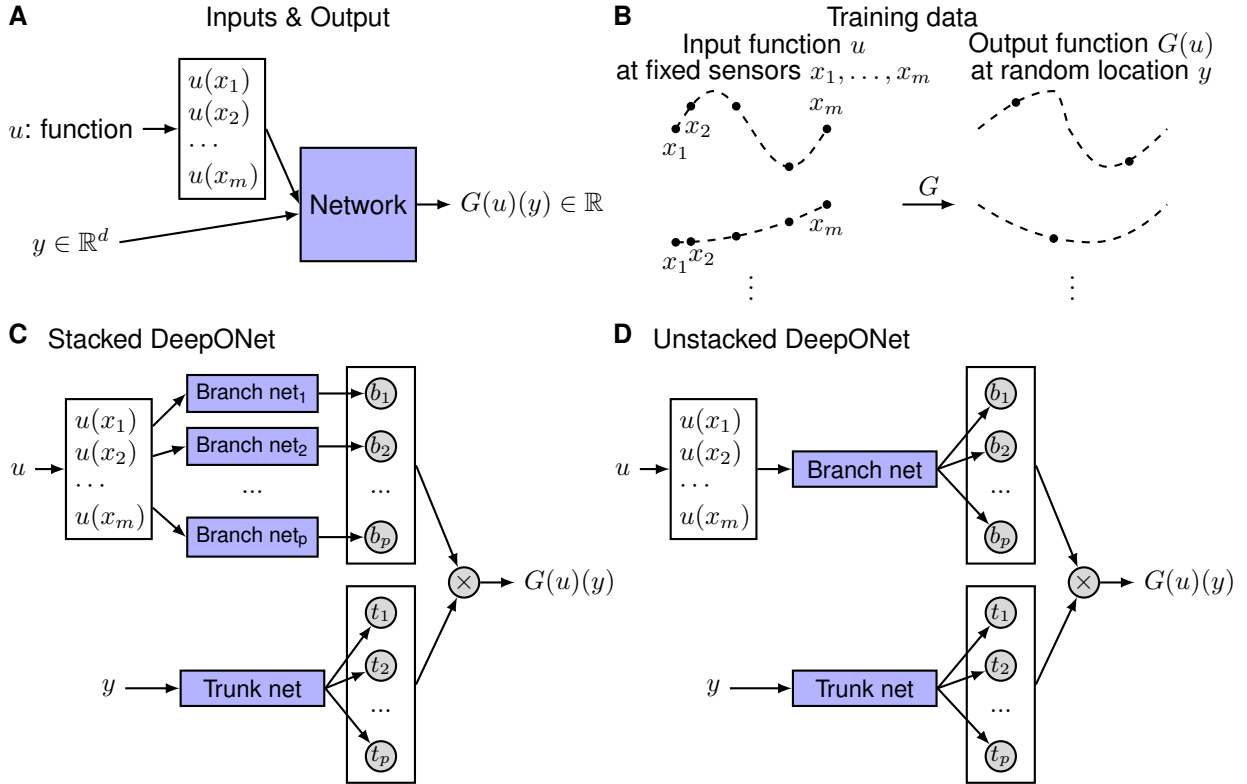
A Inputs & Output

$u$: function

$u(x_1)$
$u(x_2)$
$\cdots$
$u(x_m)$

Network

$G(u)(y) \in \mathbb{R}$

$y \in \mathbb{R}^d$

B Training data

Input function $u$ at fixed sensors $x_1, \ldots, x_m$

Output function $G(u)$ at random location $y$

$x_1$ $x_2$ $x_m$

$G$

$x_1$ $x_2$ $x_m$

$\vdots$ $\vdots$

C Stacked DeepONet

$u$

$u(x_1)$
$u(x_2)$
$\cdots$
$u(x_m)$

Branch net$_1$
Branch net$_2$
...
Branch net$_p$

$b_1$
$b_2$
...
$b_p$

$\times$ $G(u)(y)$

$y$ Trunk net

$t_1$
$t_2$
...
$t_p$

D Unstacked DeepONet

$u$

$u(x_1)$
$u(x_2)$
$\cdots$
$u(x_m)$

Branch net

$b_1$
$b_2$
...
$b_p$

$\times$ $G(u)(y)$

$y$ Trunk net

$t_1$
$t_2$
...
$t_p$